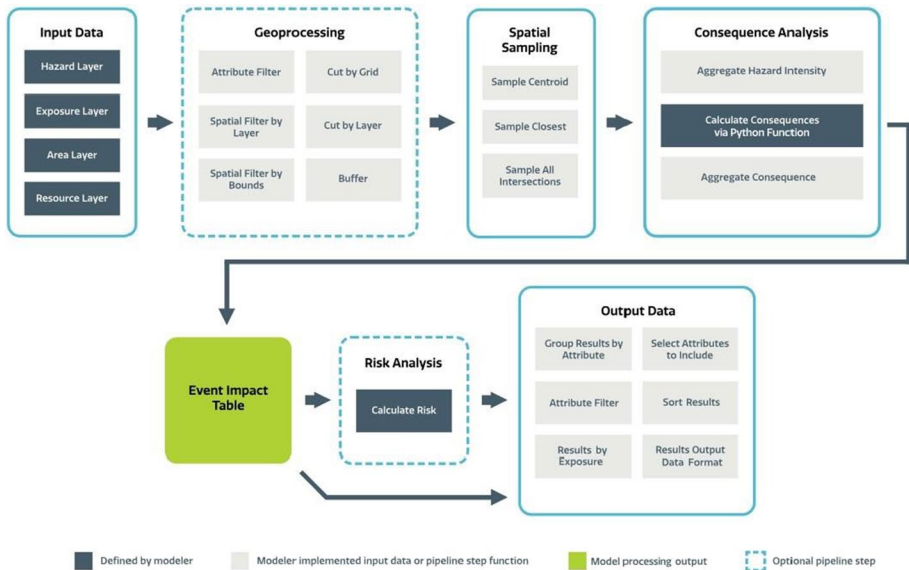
Input Data

Hazard Layer

Exposure Layer

Area Layer

Resource Layer

Geoprocessing

Attribute Filter

Cut by Grid

Spatial Filter by Layer

Cut by Layer

Spatial Filter by Bounds

Buffer

Spatial Sampling

Sample Centroid

Sample Closest

Sample All Intersections

Consequence Analysis

Aggregate Hazard Intensity

Calculate Consequences via Python Function

Aggregate Consequence

Event Impact Table

Risk Analysis

Calculate Risk

Output Data

Group Results by Attribute

Select Attributes to Include

Attribute Filter

Sort Results

Results by Exposure

Results Output Data Format

Defined by modeler

Modeler implemented input data or pipeline step function

Model processing output

Optional pipeline step